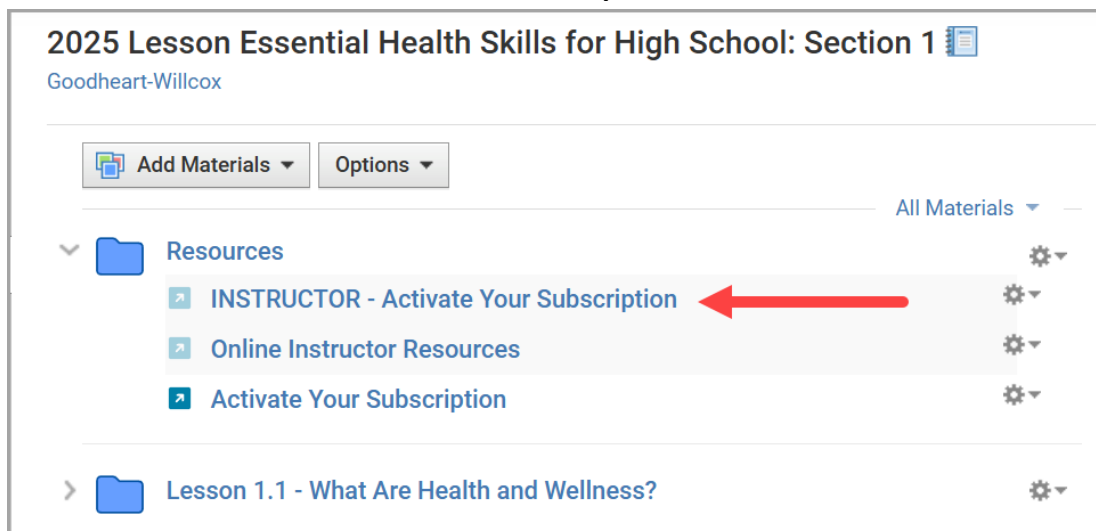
2025 Lesson Essential Health Skills for High School: Section 1

Goodheart-Willcox

Add Materials

Options

All Materials

Resources

INSTRUCTOR - Activate Your Subscription

Online Instructor Resources

Activate Your Subscription

Lesson 1.1 - What Are Health and Wellness?